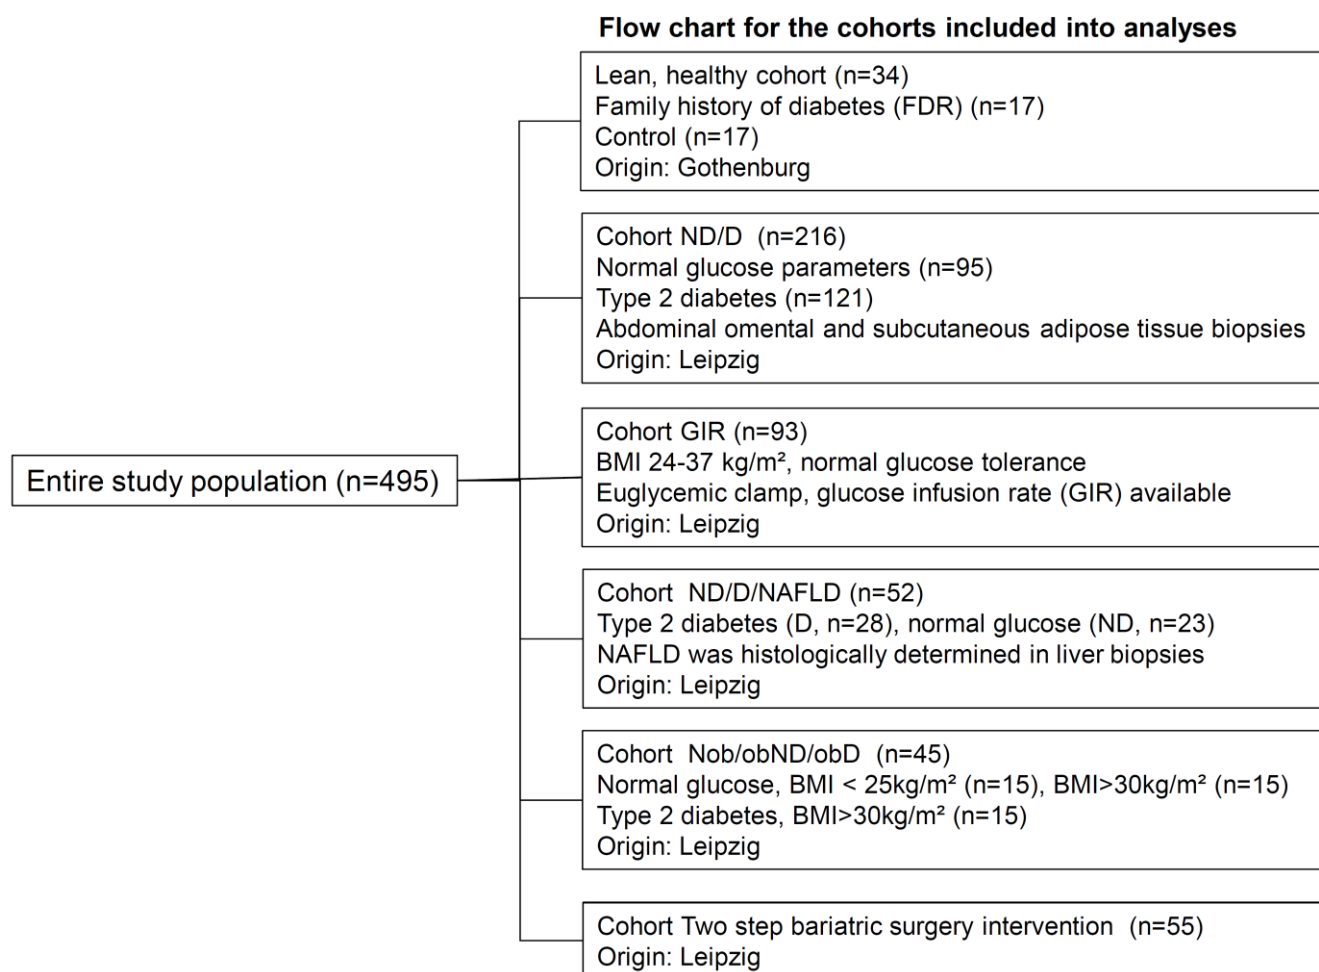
Flow chart for the cohorts included into analyses

Entire study population (n=495)

Lean, healthy cohort (n=34)
Family history of diabetes (FDR) (n=17)
Control (n=17)
Origin: Gothenburg

Cohort ND/D (n=216)
Normal glucose parameters (n=95)
Type 2 diabetes (n=121)
Abdominal omental and subcutaneous adipose tissue biopsies
Origin: Leipzig

Cohort GIR (n=93)
BMI 24-37 kg/m², normal glucose tolerance
Euglycemic clamp, glucose infusion rate (GIR) available
Origin: Leipzig

Cohort ND/D/NAFLD (n=52)
Type 2 diabetes (D, n=28), normal glucose (ND, n=23)
NAFLD was histologically determined in liver biopsies
Origin: Leipzig

Cohort Nob/obND/obD (n=45)
Normal glucose, BMI < 25kg/m² (n=15), BMI>30kg/m² (n=15)
Type 2 diabetes, BMI>30kg/m² (n=15)
Origin: Leipzig

Cohort Two step bariatric surgery intervention (n=55)
Origin: Leipzig